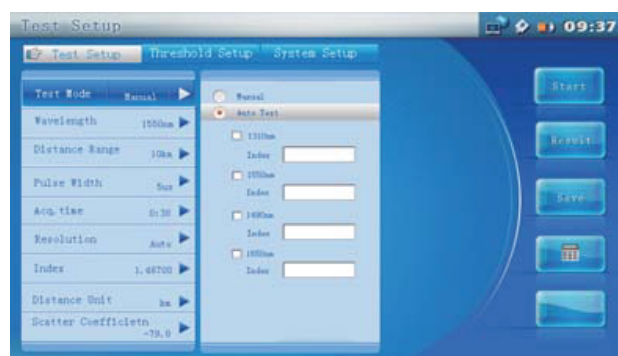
Test Setup
09:37
Test Setup
Threshold Setup
System Setup
Test Mode Manual
Wavelength 1550nm
Distance Range 10km
Pulse Width 5us
Acq. time 0:30
Resolution Auto
Index 1.46700
Distance Unit km
Scatter Coefficietn -79.0
Manual
Auto Test
1310nm
Index
1550nm
Index
1490nm
Index
1650nm
Index
Start
Result
Save